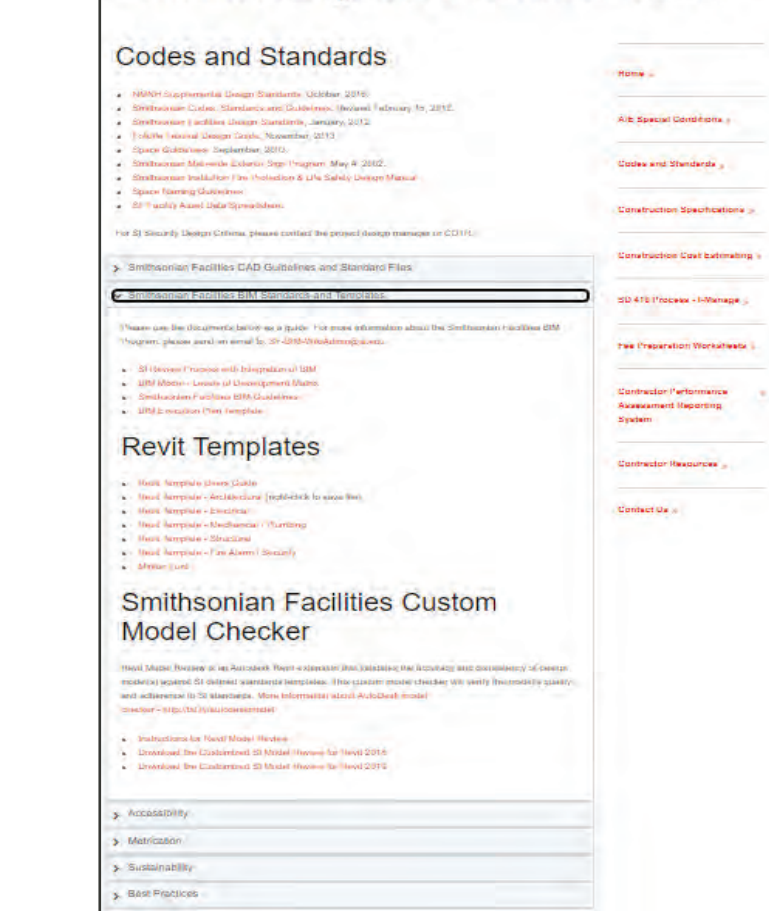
Codes and Standards

- NMNH Supplemental Design Standards, October, 2016
- Smithsonian Codes, Standards and Guidelines, Revised February 15, 2012
- Smithsonian Facilities Design Standards, January, 2012
- Tropical Design Guide, November, 2013
- Space Guidelines, September, 2010
- Smithsonian Mall-wide Exterior Sign Program, May 4, 2002
- Smithsonian Institution Fire Protection & Life Safety Design Manual
- Space Naming Guidelines
- SI Facility Asset Data Spreadsheets

For SI Security Design Criteria, please contact the project design manager or COTR.

> Smithsonian Facilities CAD Guidelines and Standard Files

> Smithsonian Facilities BIM Standards and Templates

Please use the documents below as a guide. For more information about the Smithsonian Facilities BIM Program, please send an email to: SI-BIM-WebAdmin@si.edu

- SI Review Process with Integration of BIM
- BIM Model - Levels of Development Matrix
- Smithsonian Facilities BIM Guidelines
- BIM Execution Plan Template

Revit Templates

- Revit Template Users Guide
- Revit Template - Architectural (right-click to save file)
- Revit Template - Electrical
- Revit Template - Mechanical - Plumbing
- Revit Template - Structural
- Revit Template - Fire Alarm / Security
- Matter Font

Smithsonian Facilities Custom Model Checker

Revit Model Review is an Autodesk Revit extension that validates the accuracy and consistency of design model(s) against SI defined standards templates. This custom model checker will verify the model's quality and adherence to SI standards. More information about AutoDesk model checker - http://bit.ly/autodeskmodel

- Instructions for Revit Model Review
- Download the Customized SI Model Review for Revit 2016
- Download the Customized SI Model Review for Revit 2015

> Accessibility

> Metrication

> Sustainability

> Best Practices

Home »

A/E Special Conditions »

Codes and Standards »

Construction Specifications »

Construction Cost Estimating »

SD 410 Process - I-Manage »

Fee Preparation Worksheets »

Contractor Performance Assessment Reporting System »

Contractor Resources »

Contact Us »